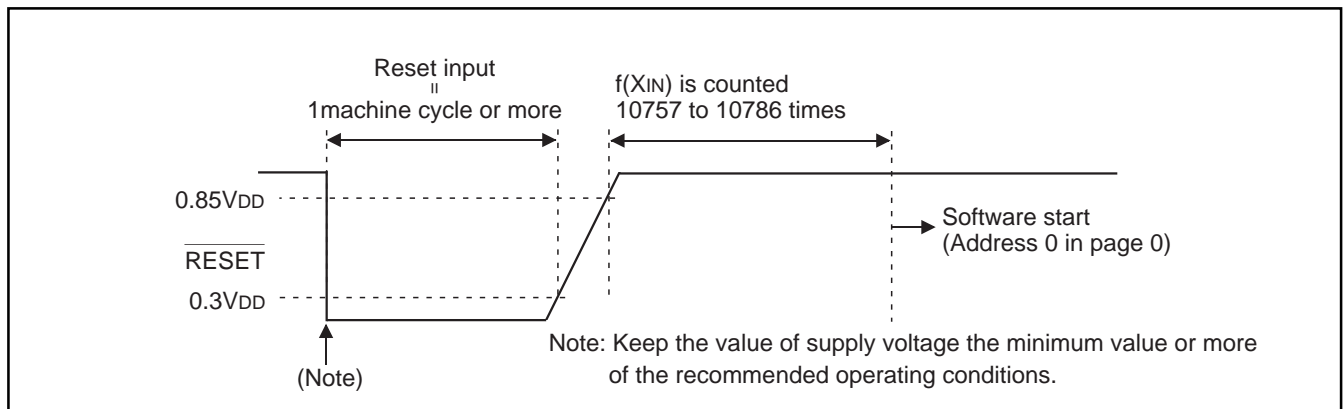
Reset input
=
1machine cycle or more

f(XIN) is counted
10757 to 10786 times

0.85VDD

$\overline{\text{RESET}}$

0.3VDD

Software start
(Address 0 in page 0)

Note: Keep the value of supply voltage the minimum value or more of the recommended operating conditions.

(Note)